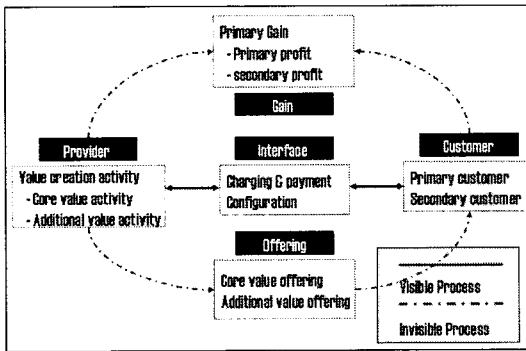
Primary Gain
- Primary profit
- secondary profit

Gain

Provider

Interface

Customer

Value creation activity
- Core value activity
- Additional value activity

Charging & payment
Configuration

Primary customer
Secondary customer

Offering

Core value offering
Additional value offering

Visible Process

Invisible Process